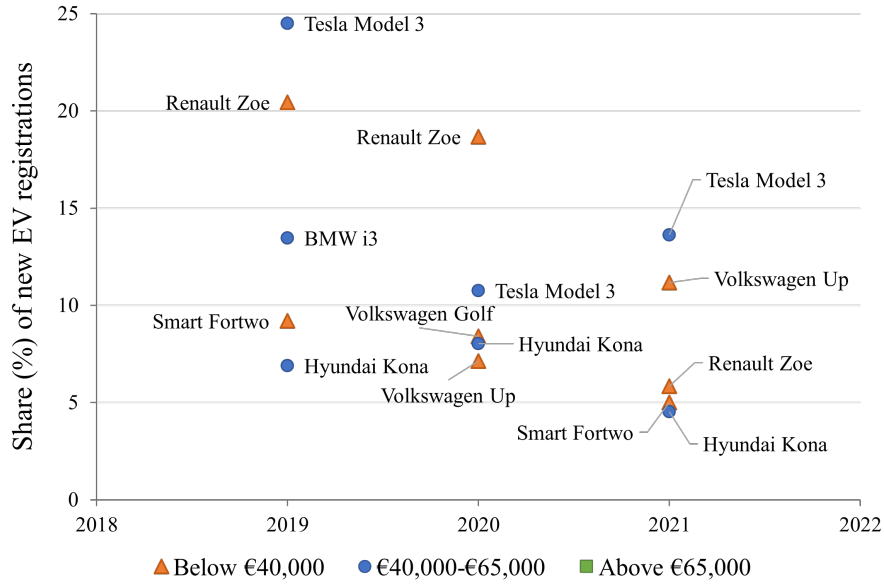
Share (%) of new EV registrations

25
20
15
10
5
0

2018
2019
2020
2021
2022

Tesla Model 3
Renault Zoe
Renault Zoe
Tesla Model 3
BMW i3
Tesla Model 3
Volkswagen Up
Smart Fortwo
Volkswagen Golf
Hyundai Kona
Hyundai Kona
Volkswagen Up
Renault Zoe
Smart Fortwo
Hyundai Kona

Below €40,000
€40,000-€65,000
Above €65,000